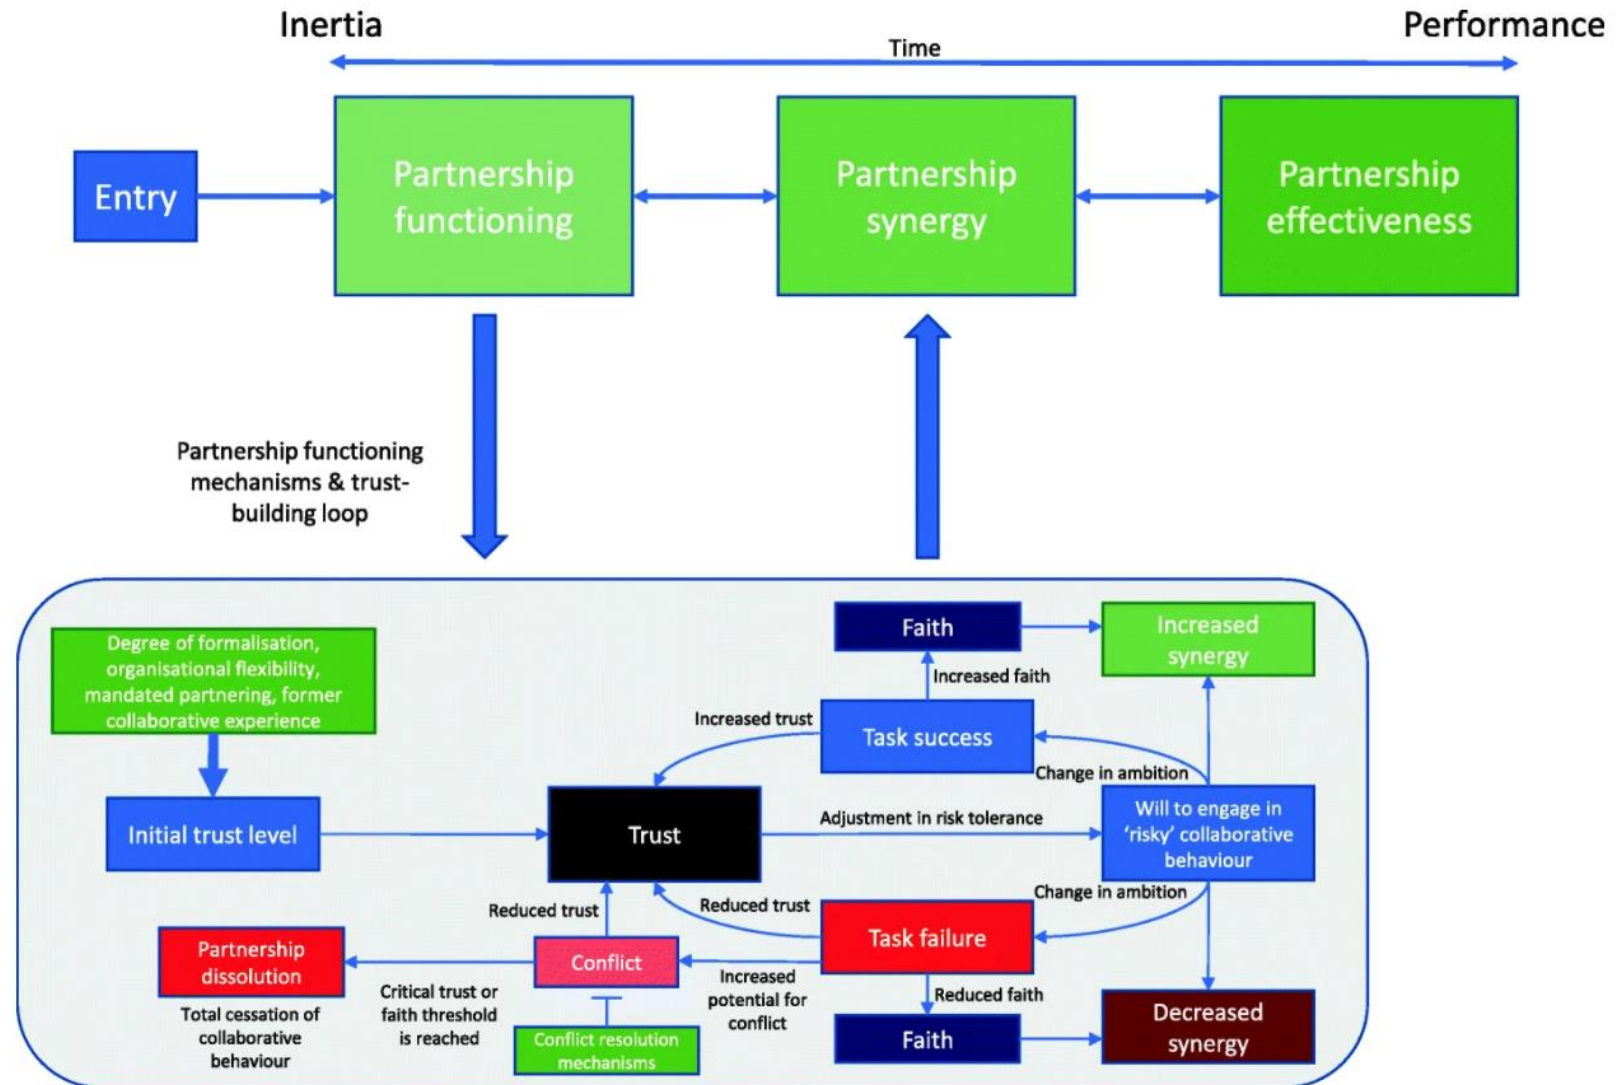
Inertia

Performance

Time

Entry

Partnership functioning

Partnership synergy

Partnership effectiveness

Partnership functioning mechanisms & trust-building loop

Degree of formalisation, organisational flexibility, mandated partnering, former collaborative experience

Initial trust level

Trust

Faith

Increased faith

Increased synergy

Increased trust

Task success

Change in ambition

Adjustment in risk tolerance

Will to engage in 'risky' collaborative behaviour

Change in ambition

Reduced trust

Reduced trust

Task failure

Partnership dissolution

Conflict

Increased potential for conflict

Reduced faith

Total cessation of collaborative behaviour

Critical trust or faith threshold is reached

Conflict resolution mechanisms

Faith

Decreased synergy